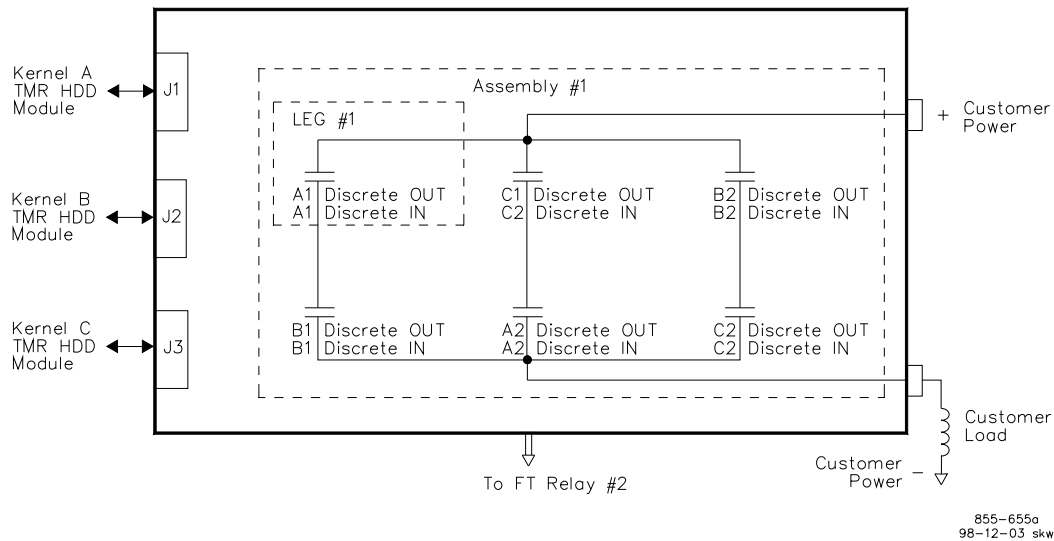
Kernel A TMR HDD Module

J1

Kernel B TMR HDD Module

J2

Kernel C TMR HDD Module

J3

Assembly #1

LEG #1

+ Customer Power

A1 Discrete OUT
A1 Discrete IN

C1 Discrete OUT
C2 Discrete IN

B2 Discrete OUT
B2 Discrete IN

B1 Discrete OUT
B1 Discrete IN

A2 Discrete OUT
A2 Discrete IN

C2 Discrete OUT
C2 Discrete IN

Customer Load

Customer Power −

To FT Relay #2

855-655a
98-12-03 skw